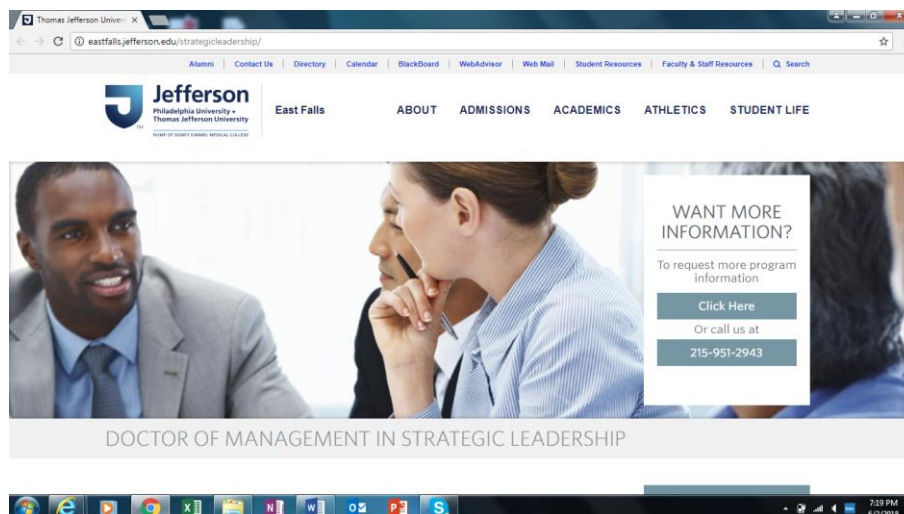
Thomas Jefferson Univer X

eastfalls.jefferson.edu/strategicleadership/

Alumni | Contact Us | Directory | Calendar | BlackBoard | WebAdvisor | Web Mail | Student Resources | Faculty & Staff Resources | Q Search

Jefferson
Philadelphia University + Thomas Jefferson University
HOME OF SIDNEY KIMMEL MEDICAL COLLEGE

East Falls

ABOUT ADMISSIONS ACADEMICS ATHLETICS STUDENT LIFE

WANT MORE INFORMATION?

To request more program information

Click Here

Or call us at

215-951-2943

DOCTOR OF MANAGEMENT IN STRATEGIC LEADERSHIP

7:19 PM
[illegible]